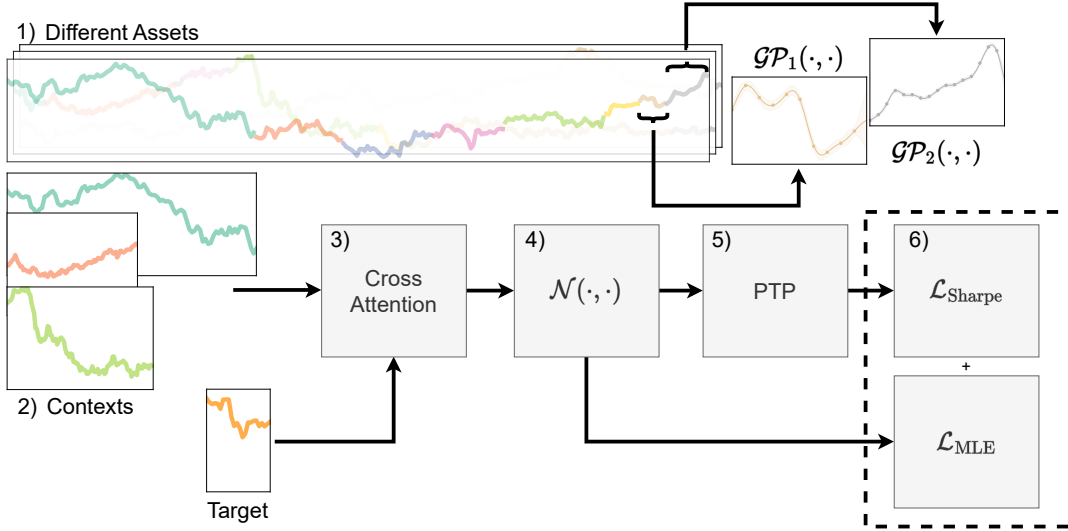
1) Different Assets

$\mathcal{GP}_1(\cdot,\cdot)$

$\mathcal{GP}_2(\cdot,\cdot)$

2) Contexts

3)
Cross Attention

4)
$\mathcal{N}(\cdot,\cdot)$

5)
PTP

6)
$\mathcal{L}_{\text{Sharpe}}$

+

$\mathcal{L}_{\text{MLE}}$

Target